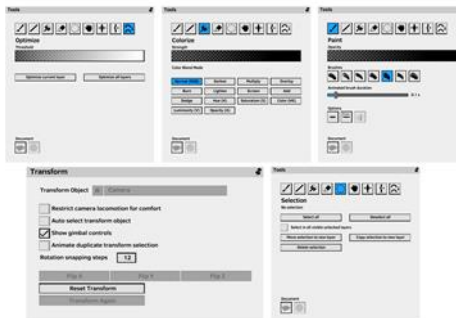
Tools

Optimize
Threshold

Optimize current layer
Optimize all layers

Document

Tools

Colorize
Strength

Color Blend Mode

Normal (RGB)
Darken
Multiply
Overlay
Burn
Lighten
Screen
Add
Dodge
Hue (H)
Saturation (S)
Color (HS)
Luminosity (V)
Opacity (A)

Document

Tools

Paint
Opacity

Brushes

Animated brush duration

Options

Transform

Transform Object
Camera

Restrict camera locomotion for comfort
Auto-select transform object
Show gimbal controls
Animate duplicate transform selection
Rotation snapping steps 12

Flip X
Flip Y
Flip Z
Reset Transform
Transform Again

Tools

Selection
No selection

Select all
Deselect all
Select in all visible unlocked layers
Move selection to new layer
Copy selection to new layer
Delete selection

Document